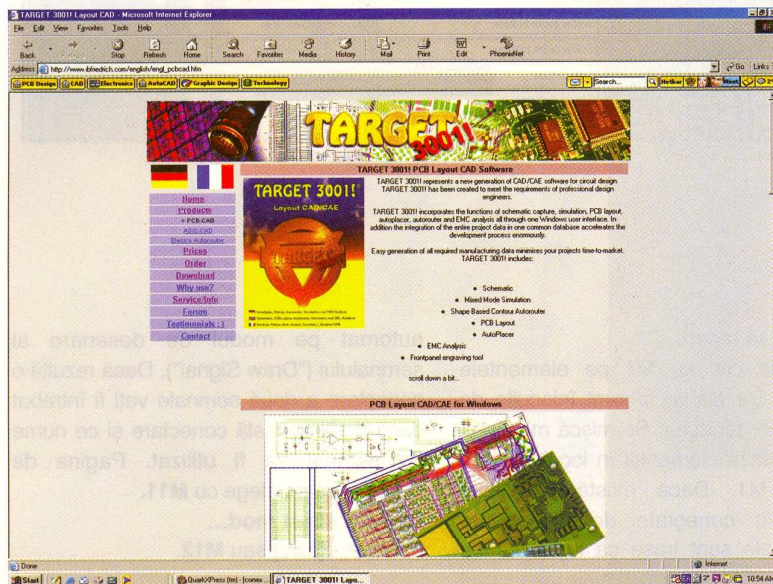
TARGET 3001! Layout CAD - Microsoft Internet Explorer

File Edit View Favorites Tools Help

Back Forward Stop Refresh Home Search Favorites Media History Mail Print Edit PhoenixNet

Address http://www.ibfriedrich.com/english/engl_pcbcad.htm

Go Links

PCB Design CAD Electronics AutoCAD Graphic Design Technology

Search...

TARGET 3001!

TARGET 3001! PCB Layout CAD Software

TARGET 3001! represents a new generation of CAD/CAE software for circuit design. TARGET 3001! has been created to meet the requirements of professional design engineers.

TARGET 3001! incorporates the functions of schematic capture, simulation, PCB layout, autoplacer, autorouter and EMC analysis all through one Windows user interface. In addition the integration of the entire project data in one common database accelerates the development process enormously.

Easy generation of all required manufacturing data minimizes your projects time-to-market. TARGET 3001! includes:

Home
Products
» PCB-CAD
ASIC-CAD
Electra Autorouter
Prices
Order
Download
Why use?
Service/Info
Forum
Testimonials :)
Contact

TARGET 3001! Layout CAD/CAE

- Schematic
- Mixed Mode Simulation
- Shape Based Contour Autorouter
- PCB Layout
- AutoPlacer
- EMC Analysis
- Frontpanel engraving tool

scroll down a bit...

PCB Layout CAD/CAE for Windows

Done

Internet

Start QuarkXPress (tm) - [conex... TARGET 3001! Layo... 10:54 AM